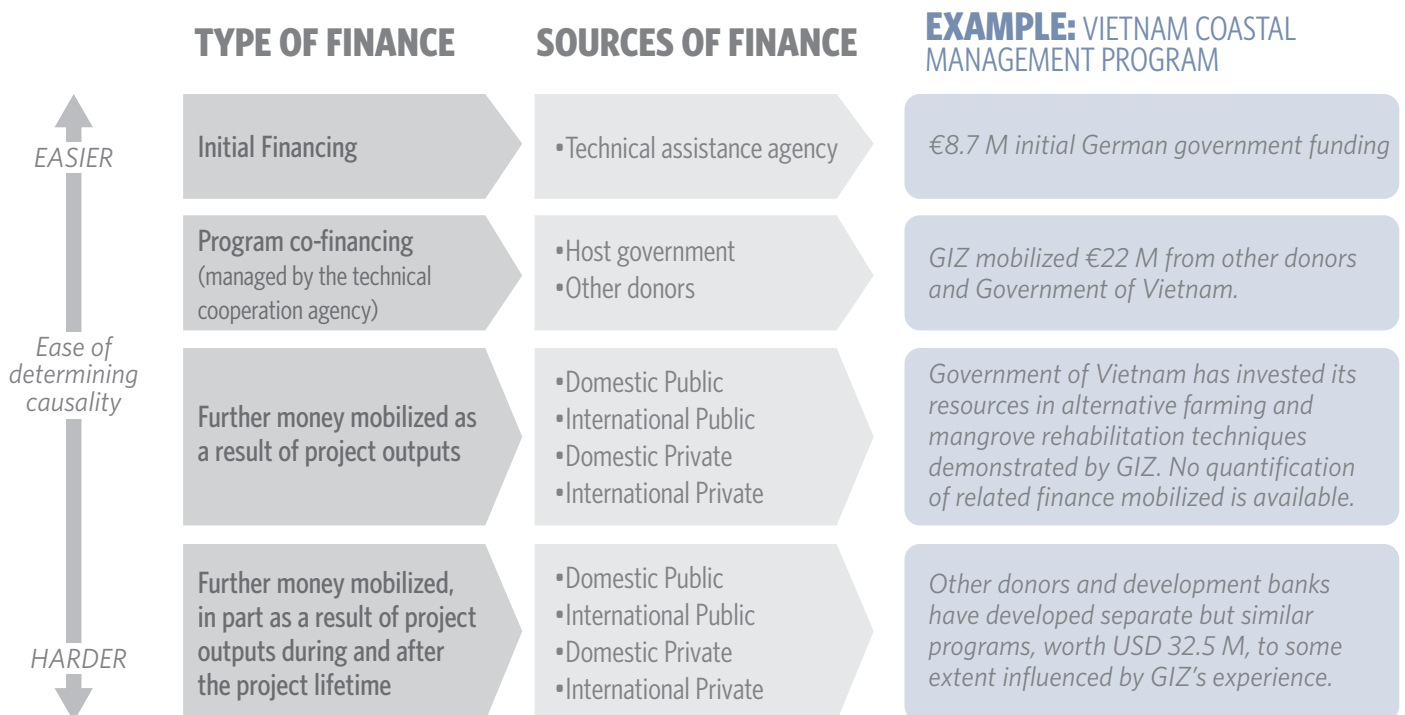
TYPE OF FINANCE

SOURCES OF FINANCE

EXAMPLE: VIETNAM COASTAL MANAGEMENT PROGRAM

EASIER

Ease of determining causality

HARDER

| TYPE OF FINANCE | SOURCES OF FINANCE | EXAMPLE: VIETNAM COASTAL MANAGEMENT PROGRAM |
|---|---|---|
| Initial Financing | ▪Technical assistance agency | €8.7 M initial German government funding |
| Program co-financing (managed by the technical cooperation agency) | ▪Host government ▪Other donors | GIZ mobilized €22 M from other donors and Government of Vietnam. |
| Further money mobilized as a result of project outputs | ▪Domestic Public ▪International Public ▪Domestic Private ▪International Private | Government of Vietnam has invested its resources in alternative farming and mangrove rehabilitation techniques demonstrated by GIZ. No quantification of related finance mobilized is available. |
| Further money mobilized, in part as a result of project outputs during and after the project lifetime | ▪Domestic Public ▪International Public ▪Domestic Private ▪International Private | Other donors and development banks have developed separate but similar programs, worth USD 32.5 M, to some extent influenced by GIZ's experience. |